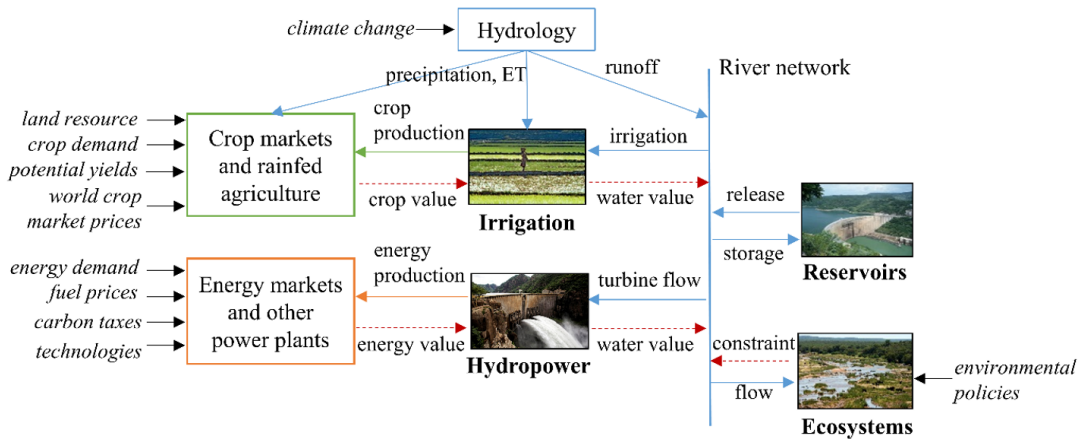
climate change

Hydrology

precipitation, ET

runoff

River network

land resource
crop demand
potential yields
world crop market prices

Crop markets and rainfed agriculture

crop production

irrigation

crop value

water value

release

Irrigation

storage

Reservoirs

energy demand
fuel prices
carbon taxes
technologies

Energy markets and other power plants

energy production

turbine flow

energy value

water value

constraint

Hydropower

flow

environmental policies

Ecosystems